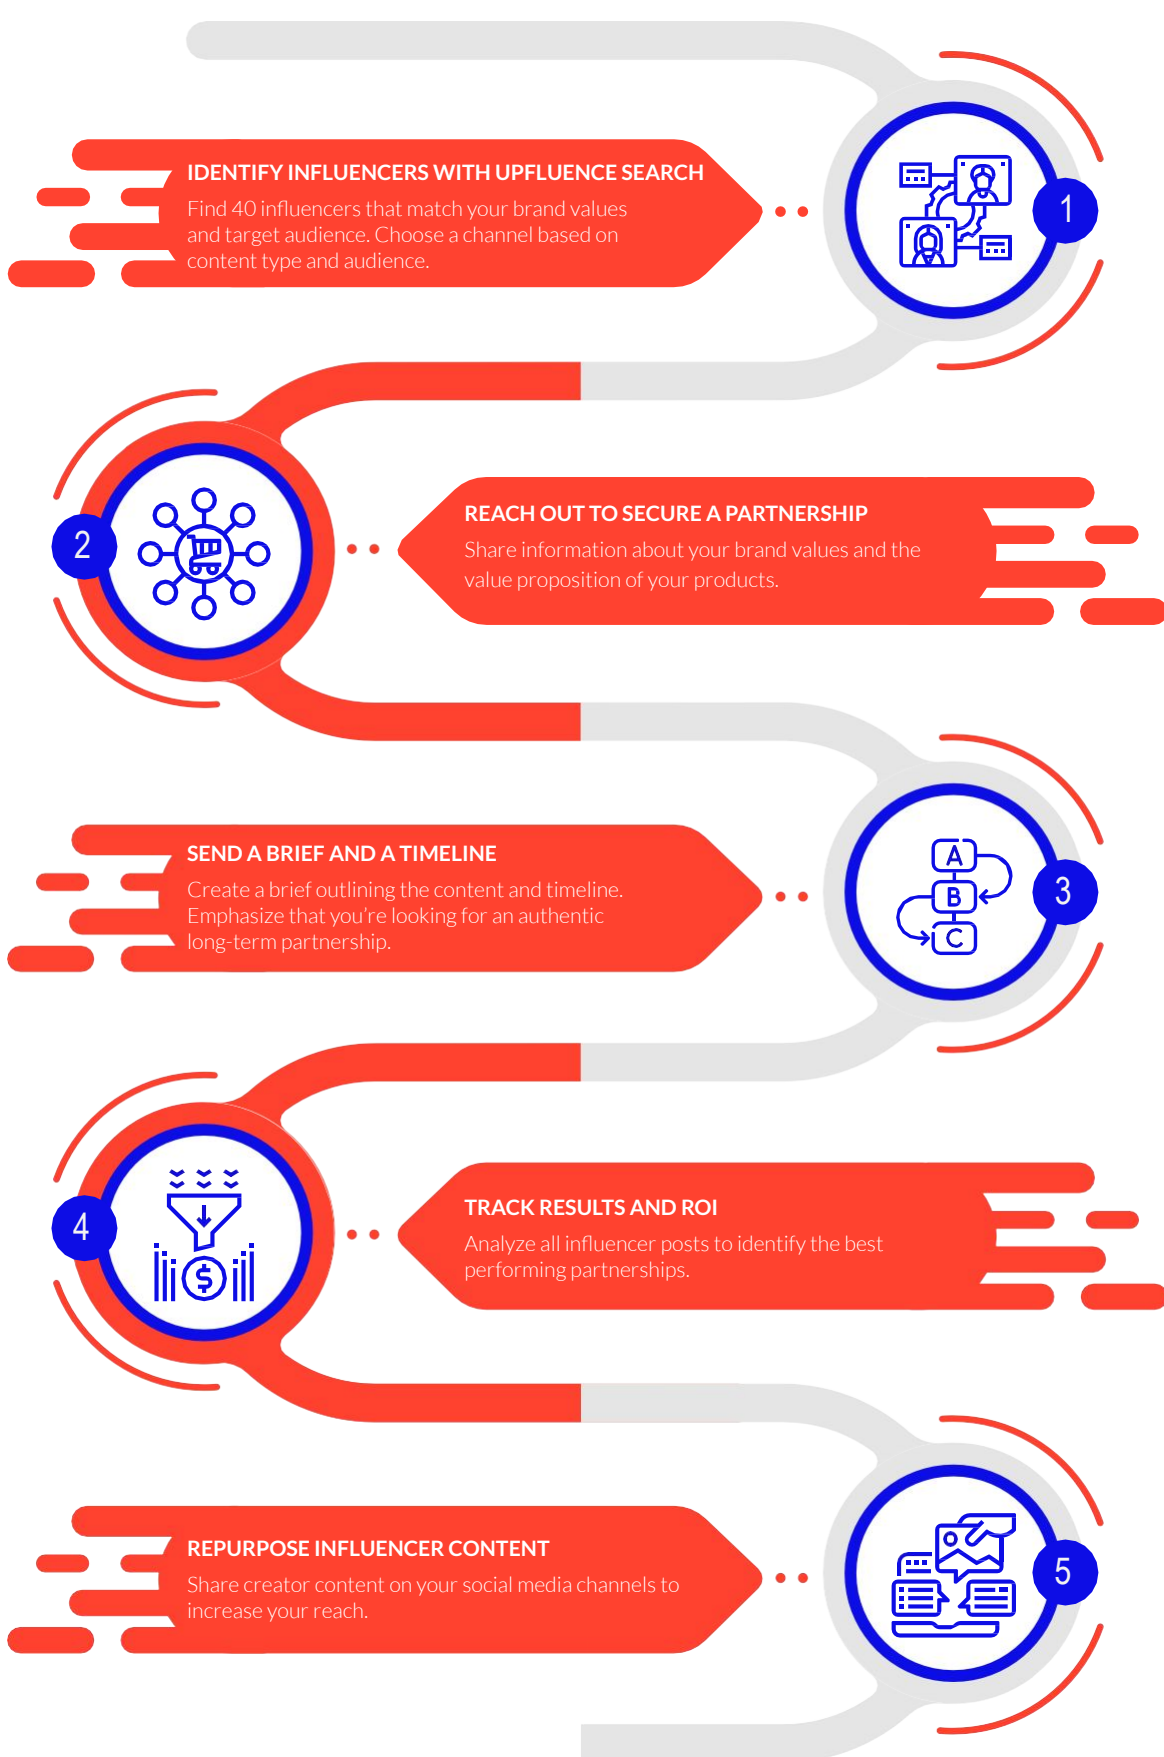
IDENTIFY INFLUENCERS WITH UPFLUENCE SEARCH

Find 40 influencers that match your brand values and target audience. Choose a channel based on content type and audience.

1

2

REACH OUT TO SECURE A PARTNERSHIP

Share information about your brand values and the value proposition of your products.

SEND A BRIEF AND A TIMELINE

Create a brief outlining the content and timeline. Emphasize that you're looking for an authentic long-term partnership.

A
B
C

3

4

TRACK RESULTS AND ROI

Analyze all influencer posts to identify the best performing partnerships.

REPURPOSE INFLUENCER CONTENT

Share creator content on your social media channels to increase your reach.

5